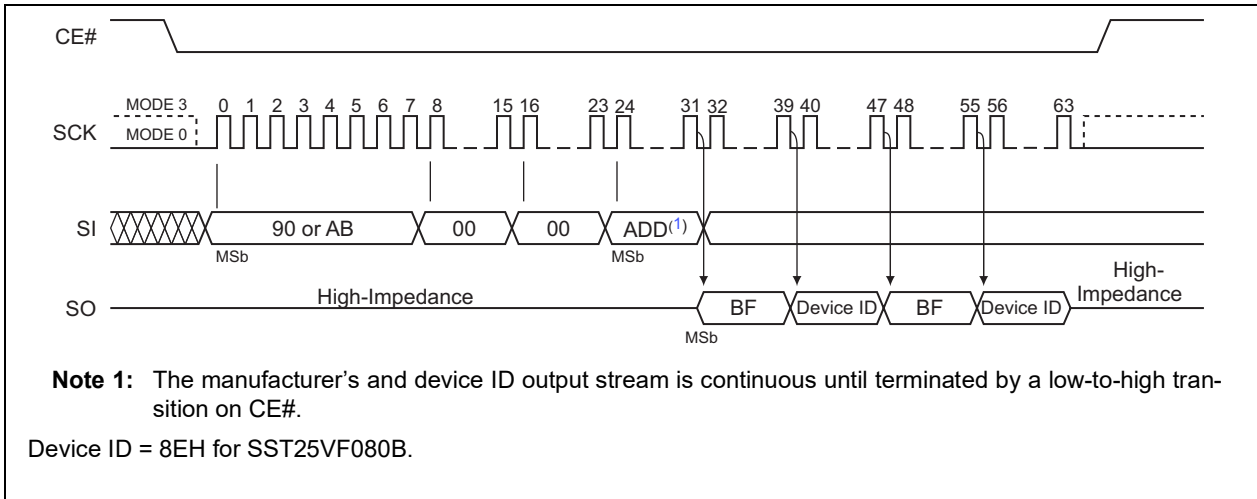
CE#

MODE 3
MODE 0
SCK
0 1 2 3 4 5 6 7 8 15 16 23 24 31 32 39 40 47 48 55 56 63

SI
90 or AB
00
00
ADD$^{(1)}$
MSb
MSb

SO
High-Impedance
BF
Device ID
BF
Device ID
High-Impedance
MSb

**Note 1:** The manufacturer's and device ID output stream is continuous until terminated by a low-to-high transition on CE#.

Device ID = 8EH for SST25VF080B.